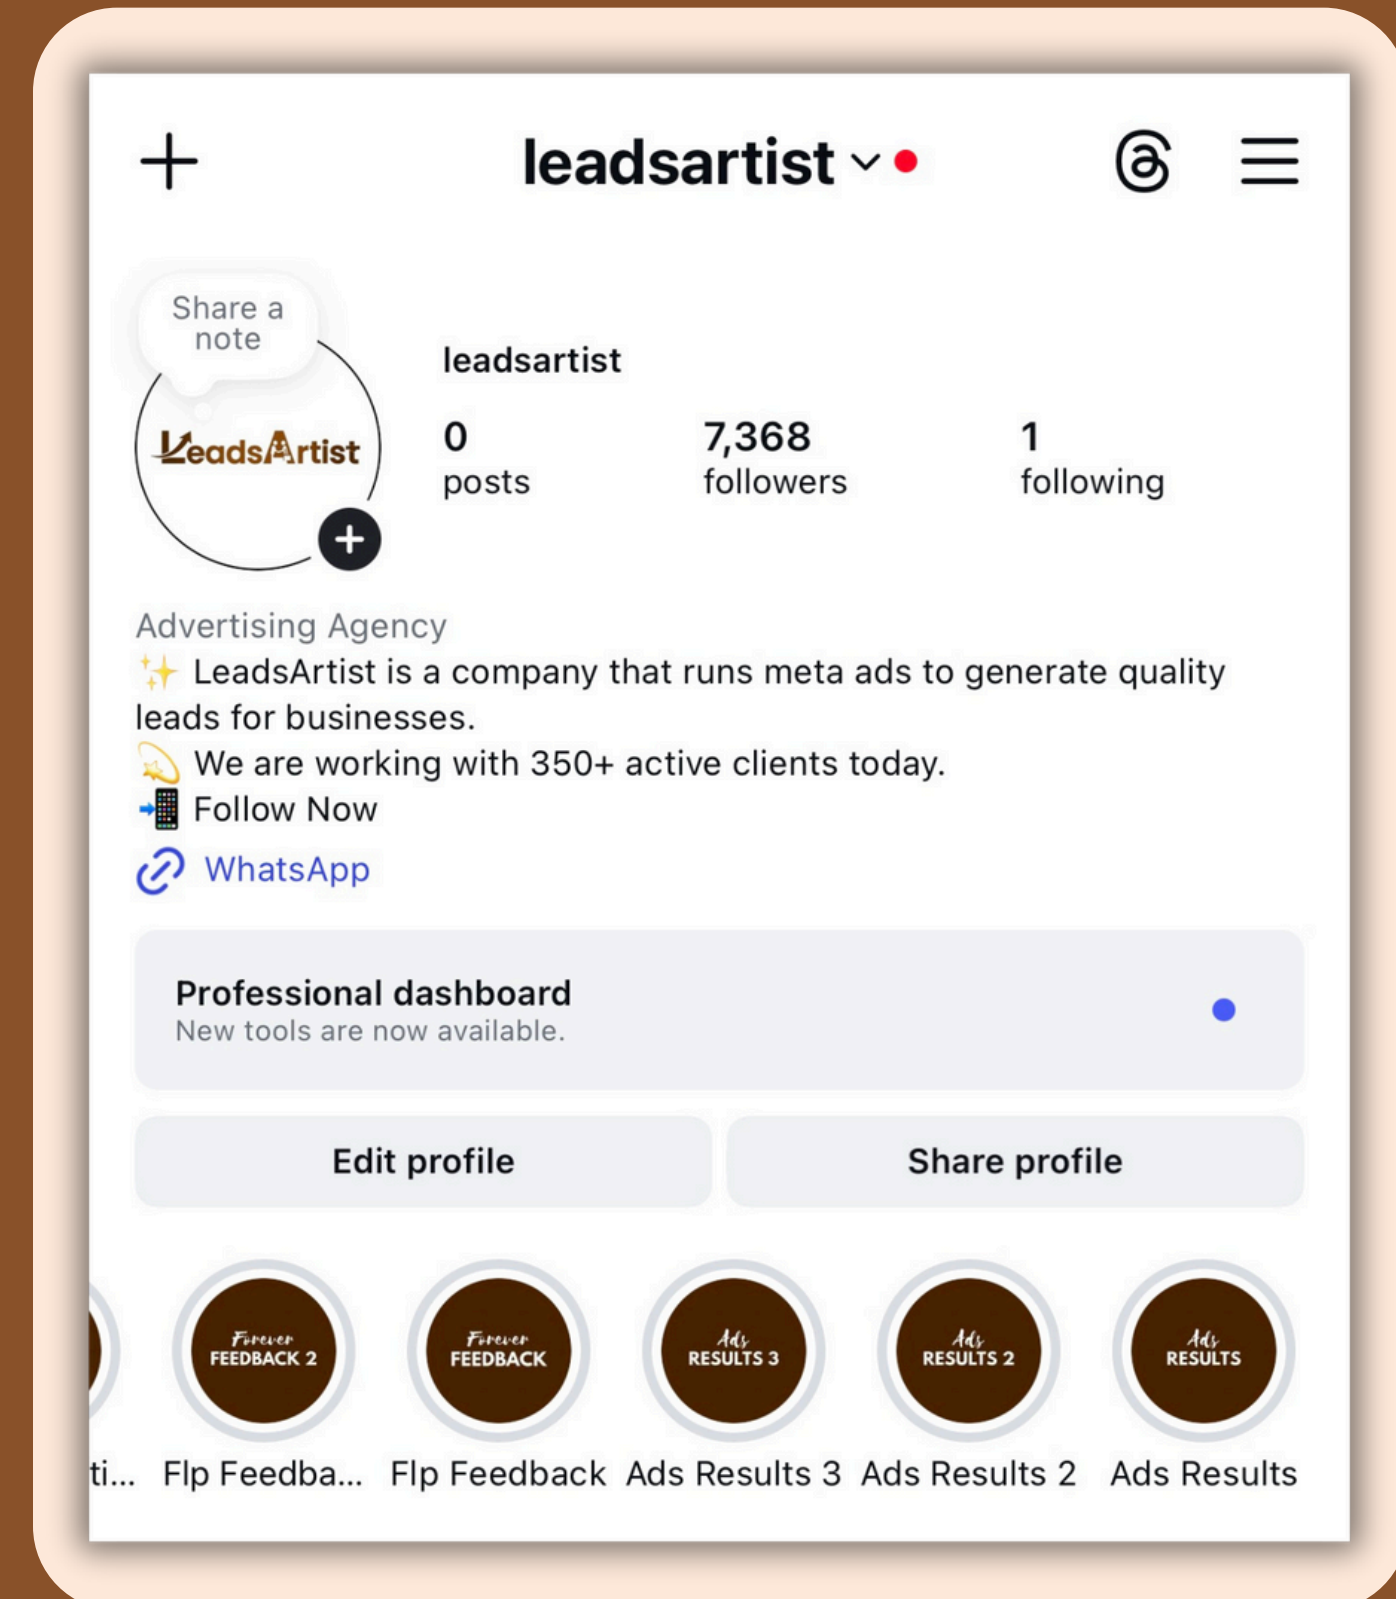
+ leadsartist

Share a note

LeadsArtist

leadsartist

0
posts

7,368
followers

1
following

Advertising Agency
✨ LeadsArtist is a company that runs meta ads to generate quality leads for businesses.
💫 We are working with 350+ active clients today.
📲 Follow Now
WhatsApp

Professional dashboard
New tools are now available.

Edit profile

Share profile

Forever FEEDBACK 2
Forever FEEDBACK
Ads RESULTS 3
Ads RESULTS 2
Ads RESULTS

ti... Flp Feedba... Flp Feedback Ads Results 3 Ads Results 2 Ads Results